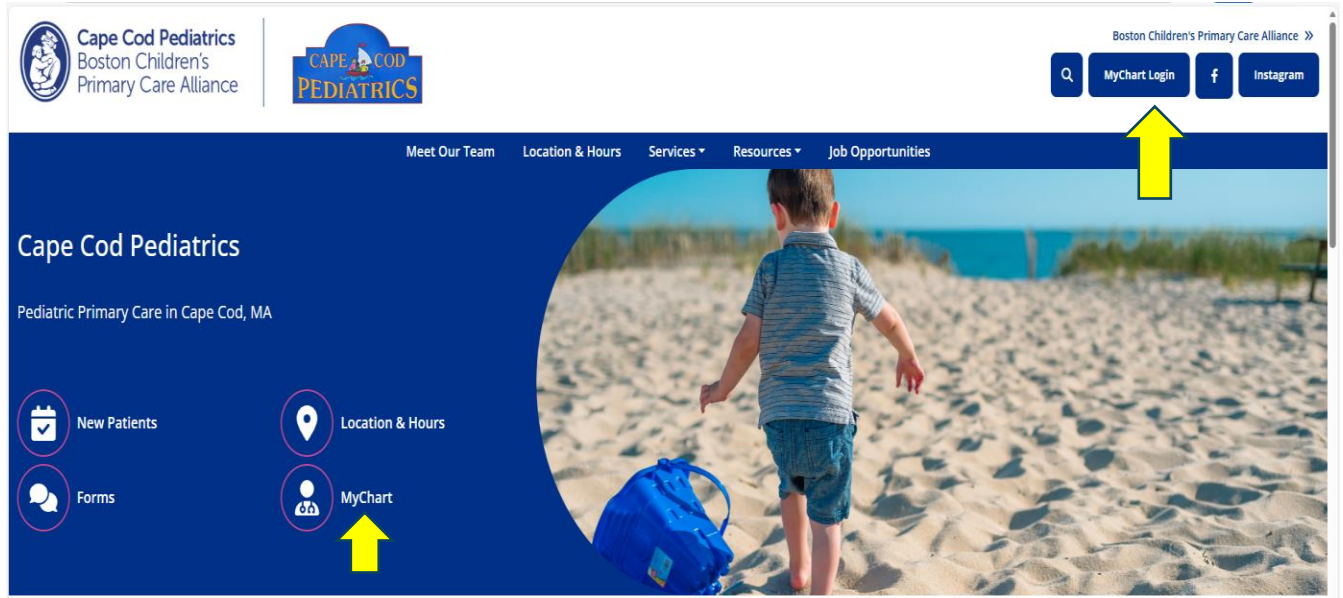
Cape Cod Pediatrics
Boston Children's
Primary Care Alliance

CAPE COD
PEDIATRICS

Boston Children's Primary Care Alliance »

MyChart Login
f
Instagram

Meet Our Team
Location & Hours
Services
Resources
Job Opportunities

Cape Cod Pediatrics

Pediatric Primary Care in Cape Cod, MA

New Patients
Location & Hours
Forms
MyChart